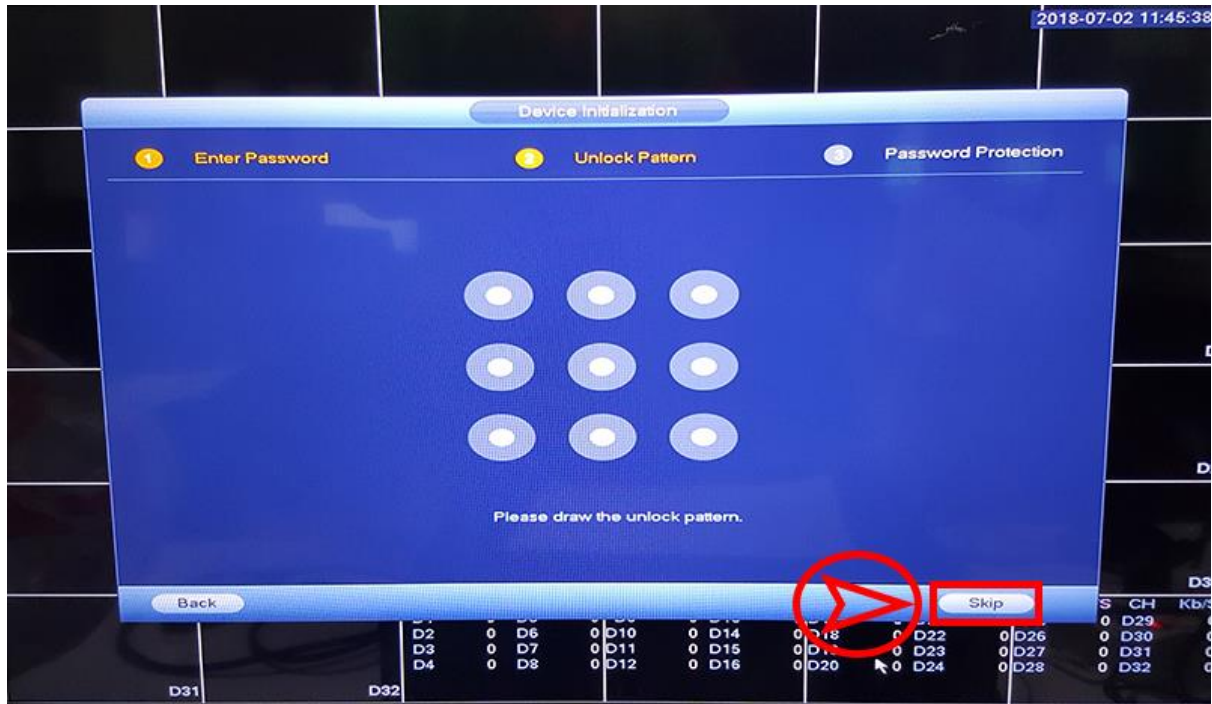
2018-07-02 11:45:38

Device Initialization

1 Enter Password

2 Unlock Pattern

3 Password Protection

Please draw the unlock pattern.

Back

Skip

| | | | | | | | | | | | | | | |
|---|---|---|---|---|---|---|---|---|---|---|---|---|---|---|
| D2 | 0 | D6 | 0 | D10 | 0 | D14 | 0 | D18 | 0 | D22 | 0 | D26 | 0 | D30 |
| D3 | 0 | D7 | 0 | D11 | 0 | D15 | 0 | D19 | 0 | D23 | 0 | D27 | 0 | D31 |
| D4 | 0 | D8 | 0 | D12 | 0 | D16 | 0 | D20 | 0 | D24 | 0 | D28 | 0 | D32 |

S CH Kb/S

0 D29

D31

D32